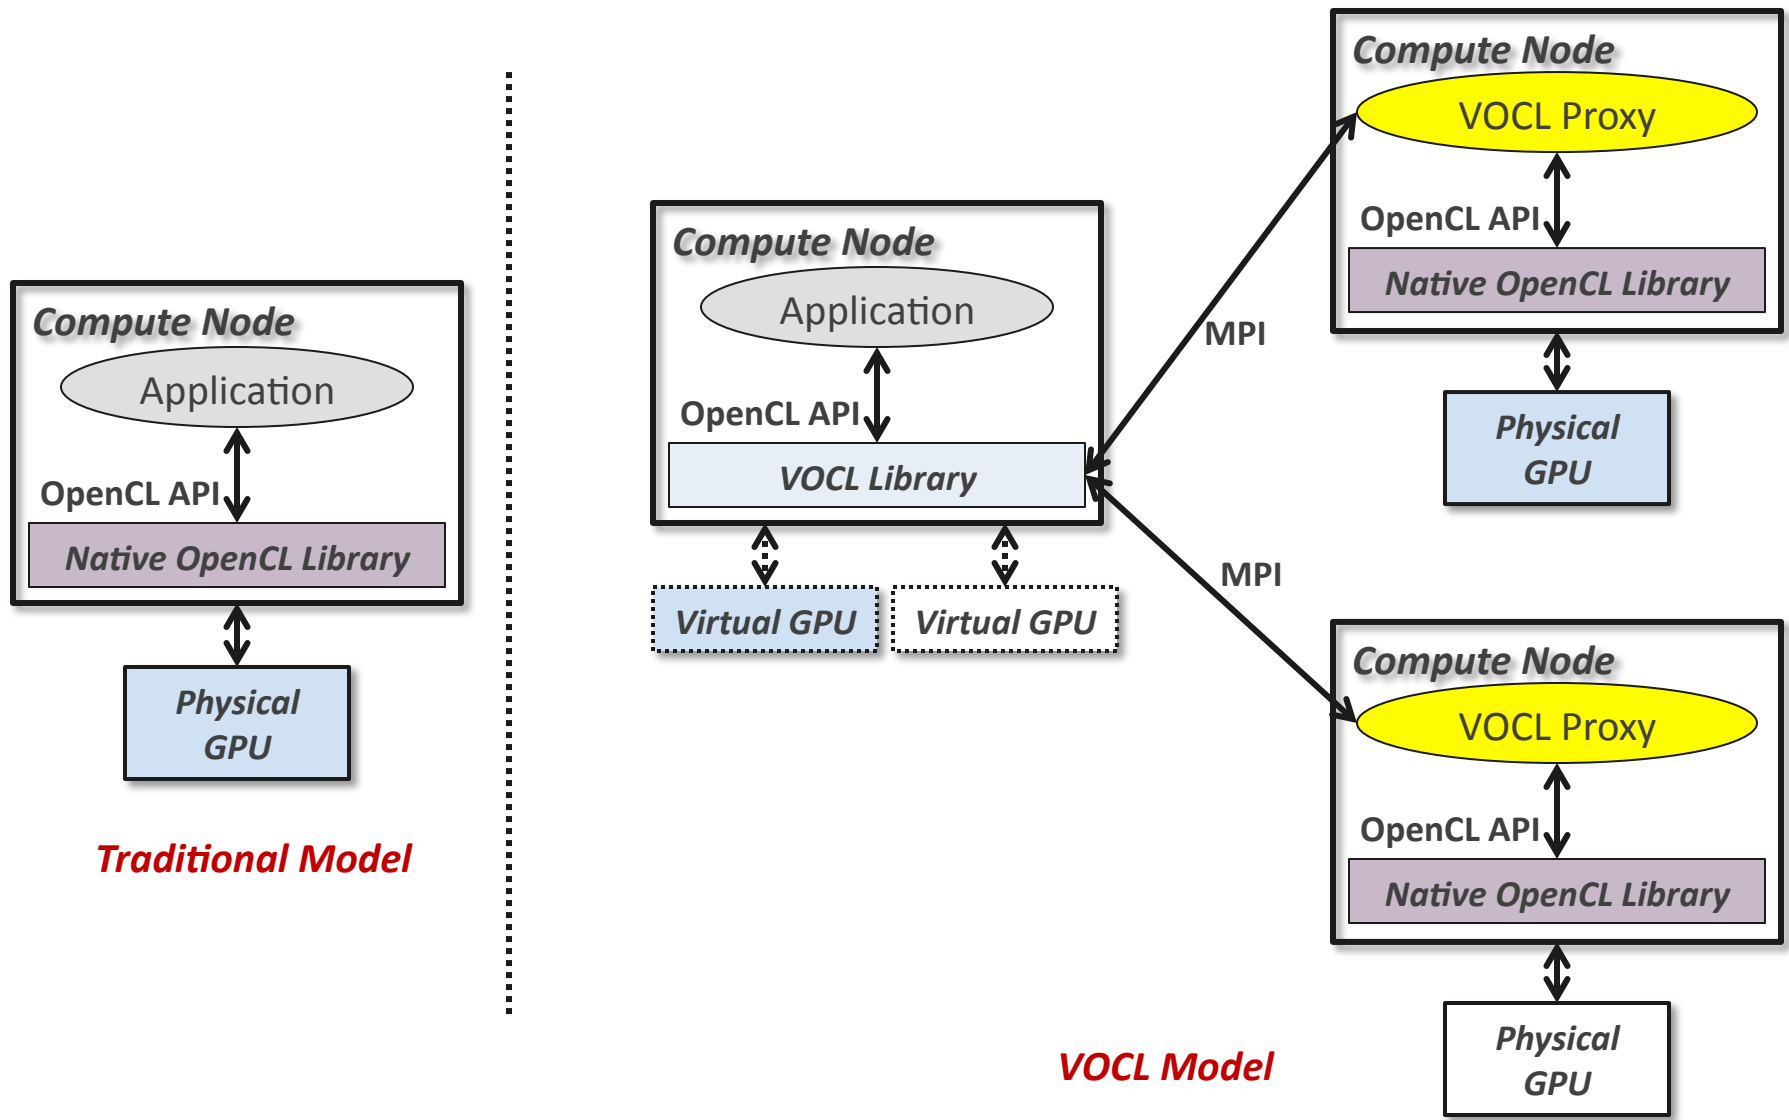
Compute Node
Application
OpenCL API
Native OpenCL Library
Physical GPU

Traditional Model

Compute Node
Application
OpenCL API
VOCL Library
Virtual GPU
Virtual GPU

MPI
MPI

Compute Node
VOCL Proxy
OpenCL API
Native OpenCL Library
Physical GPU

Compute Node
VOCL Proxy
OpenCL API
Native OpenCL Library
Physical GPU

VOCL Model